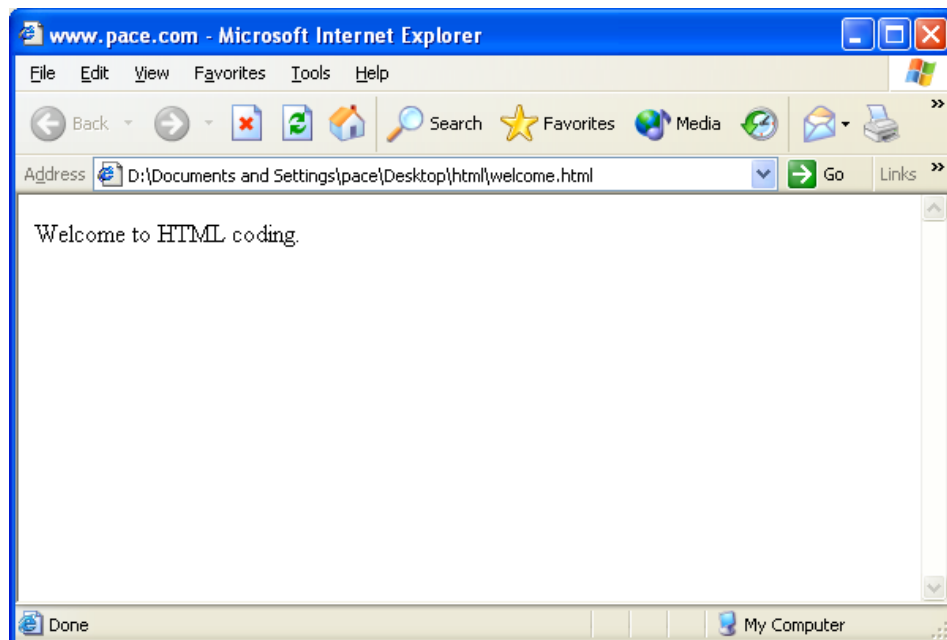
www.pace.com - Microsoft Internet Explorer

File Edit View Favorites Tools Help

Back Search Favorites Media

Address D:\Documents and Settings\pace\Desktop\html\welcome.html Go Links

Welcome to HTML coding.

Done My Computer